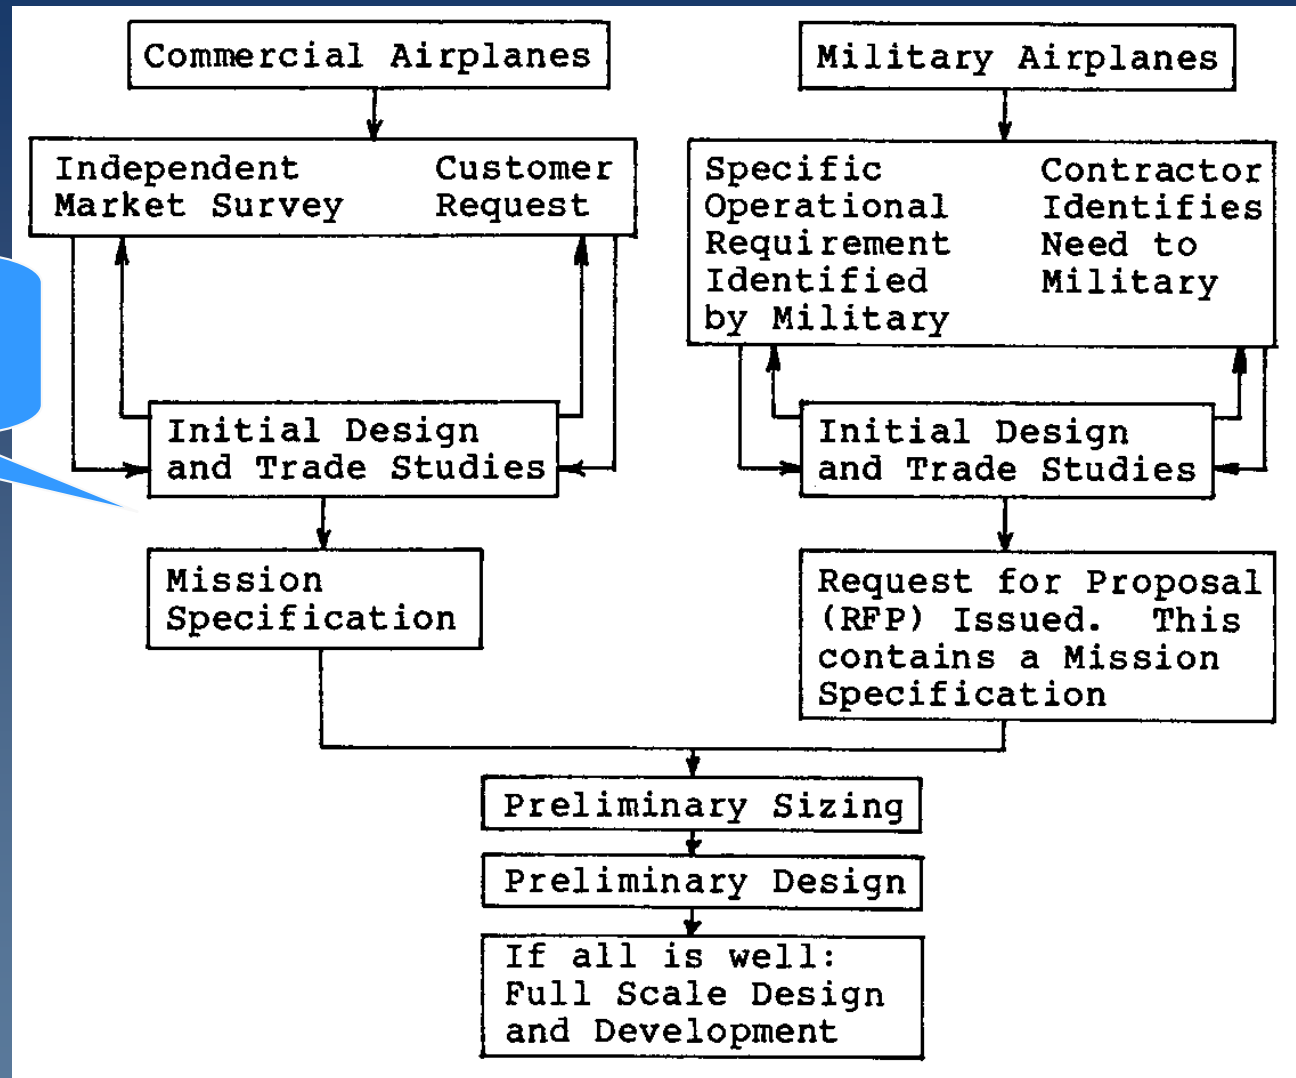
Commercial Airplanes

Independent Market Survey

Customer Request

Initial Design and Trade Studies

Mission Specification

Military Airplanes

Specific Operational Requirement Identified by Military

Contractor Identifies Need to Military

Initial Design and Trade Studies

Request for Proposal (RFP) Issued. This contains a Mission Specification

Preliminary Sizing

Preliminary Design

If all is well: Full Scale Design and Development